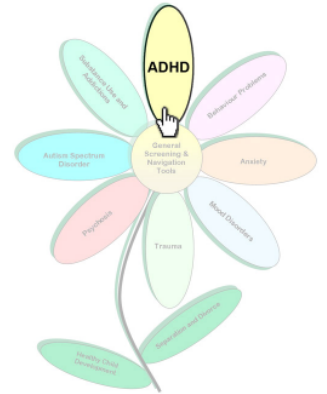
ADHD

Behaviour Problems

Anxiety

Mood Disorders

Trauma

Psychosis

Autism Spectrum Disorder

Substance Use and Addictions

General Screening & Navigation Tools

Separation and Divorce

Healthy Child Development